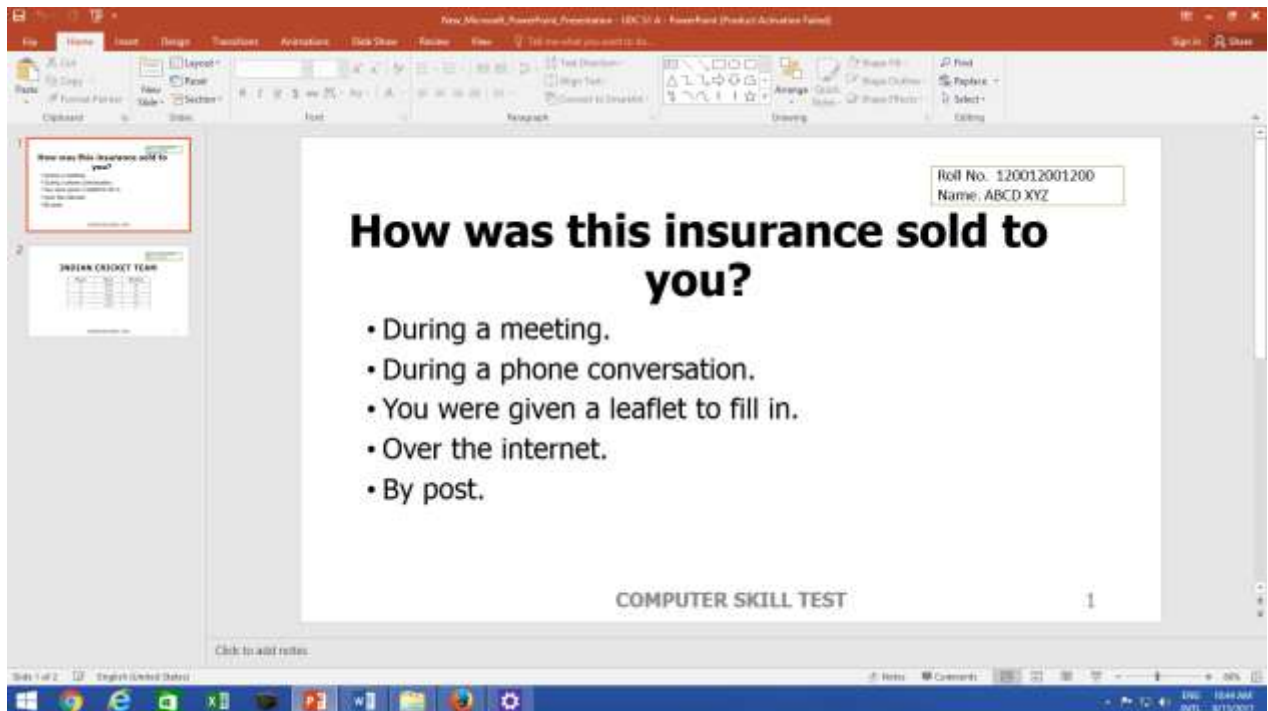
File Home Insert Design Transitions Animations Slide Show Review View Tell me what you want to do

Sign in Share

Paste Clipboard New Slide Layout Reset Section Slides Font Paragraph Arrange Quick Styles Drawing Find Replace Select Editing

How was this insurance sold to you?

INDIAN CRICKET TEAM

Roll No. 120012001200
Name: ABCD XYZ

How was this insurance sold to you?

• During a meeting.
• During a phone conversation.
• You were given a leaflet to fill in.
• Over the internet.
• By post.

COMPUTER SKILL TEST

1

Click to add notes

Slide 1 of 2 English (United States)

Notes Comments